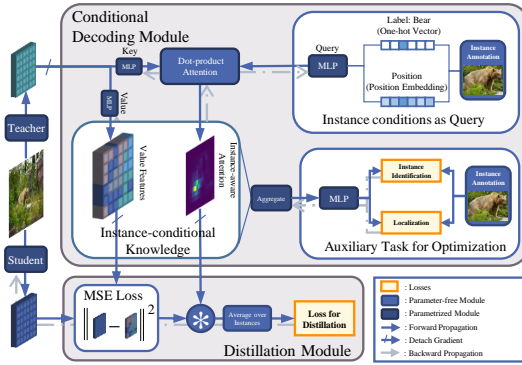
Conditional Decoding Module

Key

MLP

Value

MLP

Dot-product Attention

Query

MLP

Label: Bear (One-hot Vector)

Position (Position Embedding)

Instance Annotation

Instance conditions as Query

Teacher

Value Features

Instance-aware Attention

Instance-conditional Knowledge

Aggregate

MLP

Instance Identification

Localization

Instance Annotation

Auxiliary Task for Optimization

Student

MSE Loss

$\left\| \blacksquare - \blacksquare \right\|^2$

Average over Instances

Loss for Distillation

Distillation Module

: Losses

: Parameter-free Module

: Parametrized Module

: Forward Propagation

: Detach Gradient

: Backward Propagation